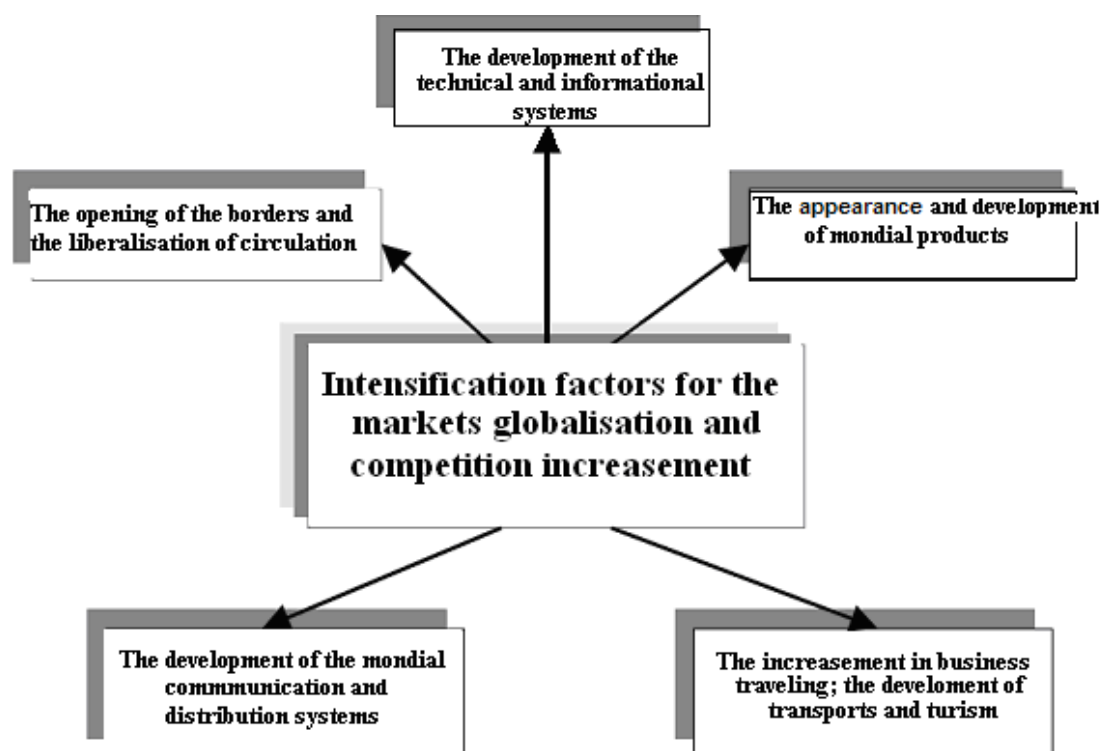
The development of the technical and informational systems

The opening of the borders and the liberalisation of circulation

The appearance and development of mondial products

Intensification factors for the markets globalisation and competition increasement

The development of the mondial commmunication and distribution systems

The increasement in business traveling; the develoment of transports and turism